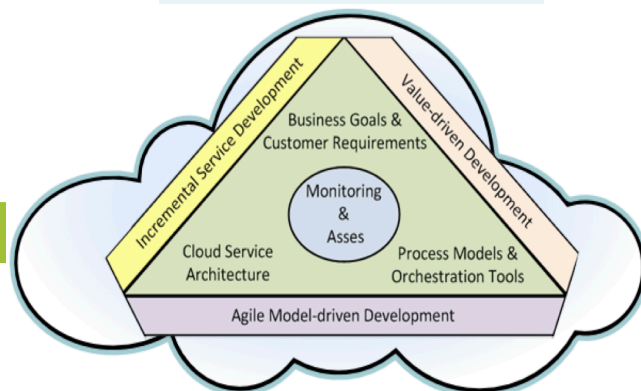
Incremental Service Development

Value-driven Development

Business Goals & Customer Requirements

Monitoring & Asses

Cloud Service Architecture

Process Models & Orchestration Tools

Agile Model-driven Development